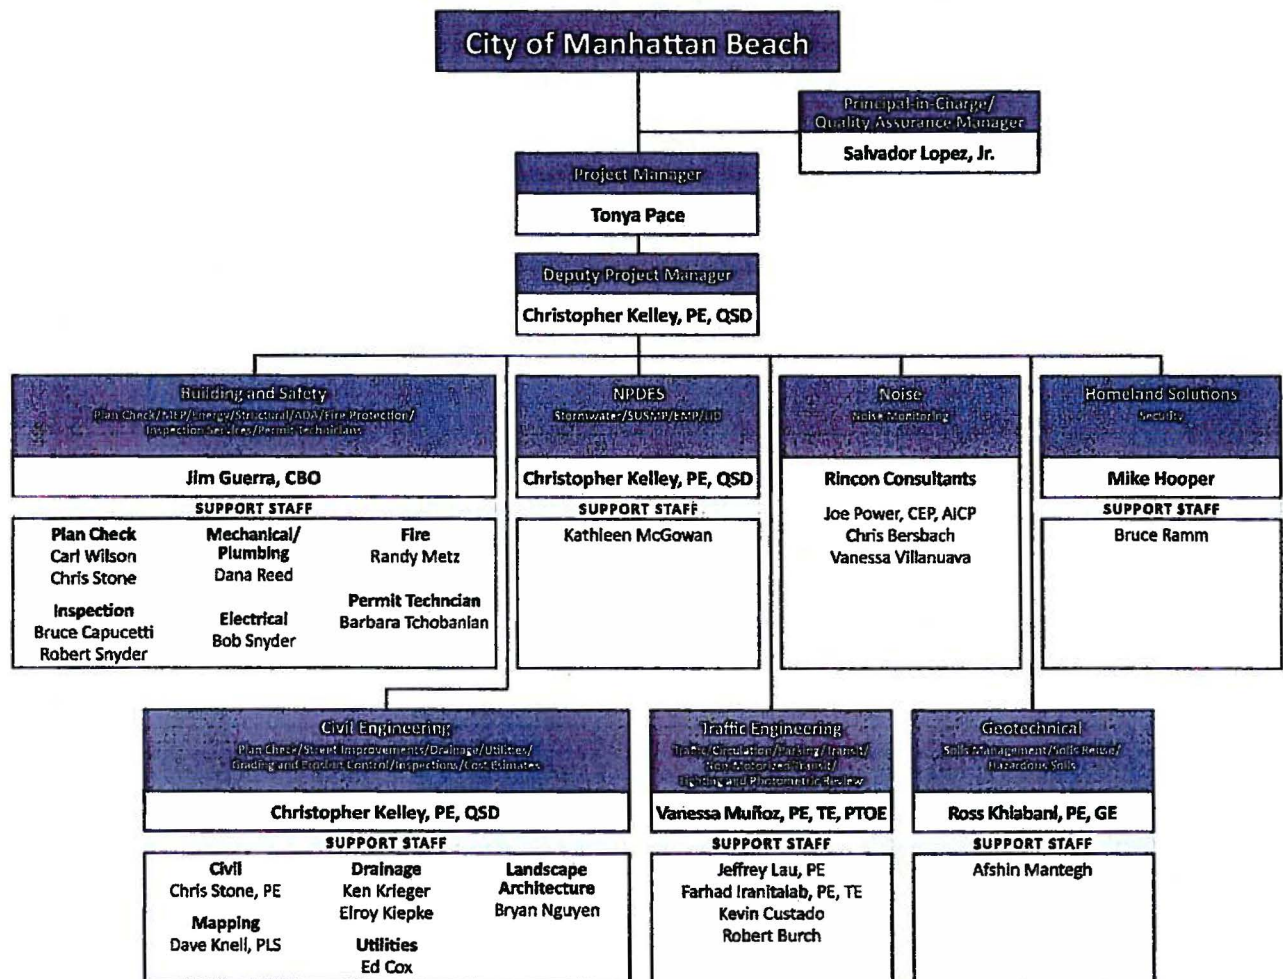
City of Manhattan Beach

Principal-in-Charge/ Quality Assurance Manager
Salvador Lopez, Jr.

Project Manager
Tonya Pace

Deputy Project Manager
Christopher Kelley, PE, QSD

Building and Safety
Plan Check/MEP/Energy/Structural/ADA/Fire Protection/ Inspection Services/Permit Technicians
Jim Guerra, CBO
SUPPORT STAFF
Plan Check
Carl Wilson
Chris Stone
Inspection
Bruce Capucetti
Robert Snyder
Mechanical/ Plumbing
Dana Reed
Electrical
Bob Snyder
Fire
Randy Metz
Permit Techncian
Barbara Tchobanian

NPDES
Stormwater/SUSMP/EMP/LID
Christopher Kelley, PE, QSD
SUPPORT STAFF
Kathleen McGowan

Noise
Noise Monitoring
Rincon Consultants
Joe Power, CEP, AICP
Chris Bersbach
Vanessa Villanuava

Homeland Solutions
Security
Mike Hooper
SUPPORT STAFF
Bruce Ramm

Civil Engineering
Plan Check/Street Improvements/Drainage/Utilities/ Grading and Erosion Control/Inspections/Cost Estimates
Christopher Kelley, PE, QSD
SUPPORT STAFF
Civil
Chris Stone, PE
Mapping
Dave Knell, PLS
Drainage
Ken Krieger
Elroy Kiepke
Utilities
Ed Cox
Landscape Architecture
Bryan Nguyen

Traffic Engineering
Traffic Circulation/Parking/Transit/ Non-Motorized Transit/ Lighting and Photometric Review
Vanessa Muñoz, PE, TE, PTOE
SUPPORT STAFF
Jeffrey Lau, PE
Farhad Iranitalab, PE, TE
Kevin Custado
Robert Burch

Geotechnical
Soils Management/Soils Reuse/ Hazardous Soils
Ross Khiabani, PE, GE
SUPPORT STAFF
Afshin Mantegh